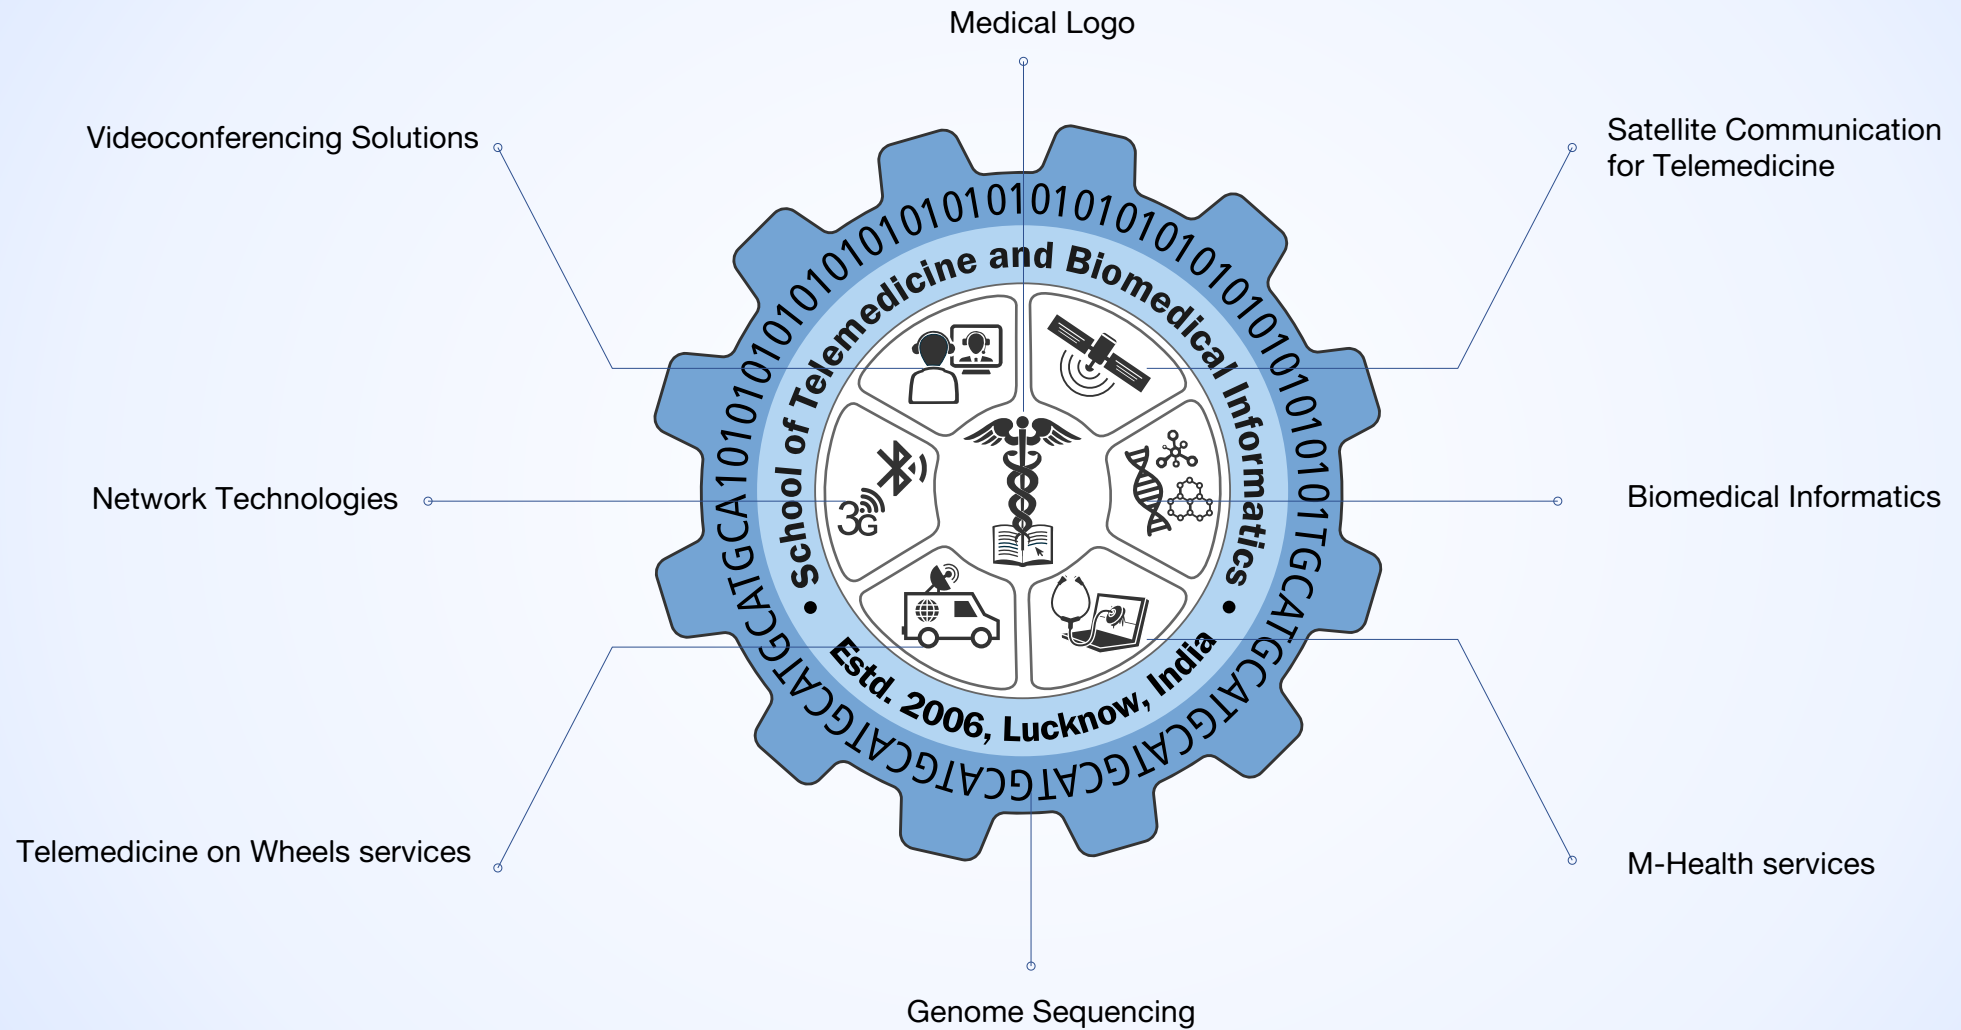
Medical Logo

Videoconferencing Solutions

Satellite Communication for Telemedicine

Network Technologies

Biomedical Informatics

Telemedicine on Wheels services

M-Health services

Genome Sequencing

10101010101010101010101010101010101010101010101

School of Telemedicine and Biomedical Informatics

Estd. 2006, Lucknow, India

ATGCATGCATGCATGCATGCATGCATGCATGCA

3G